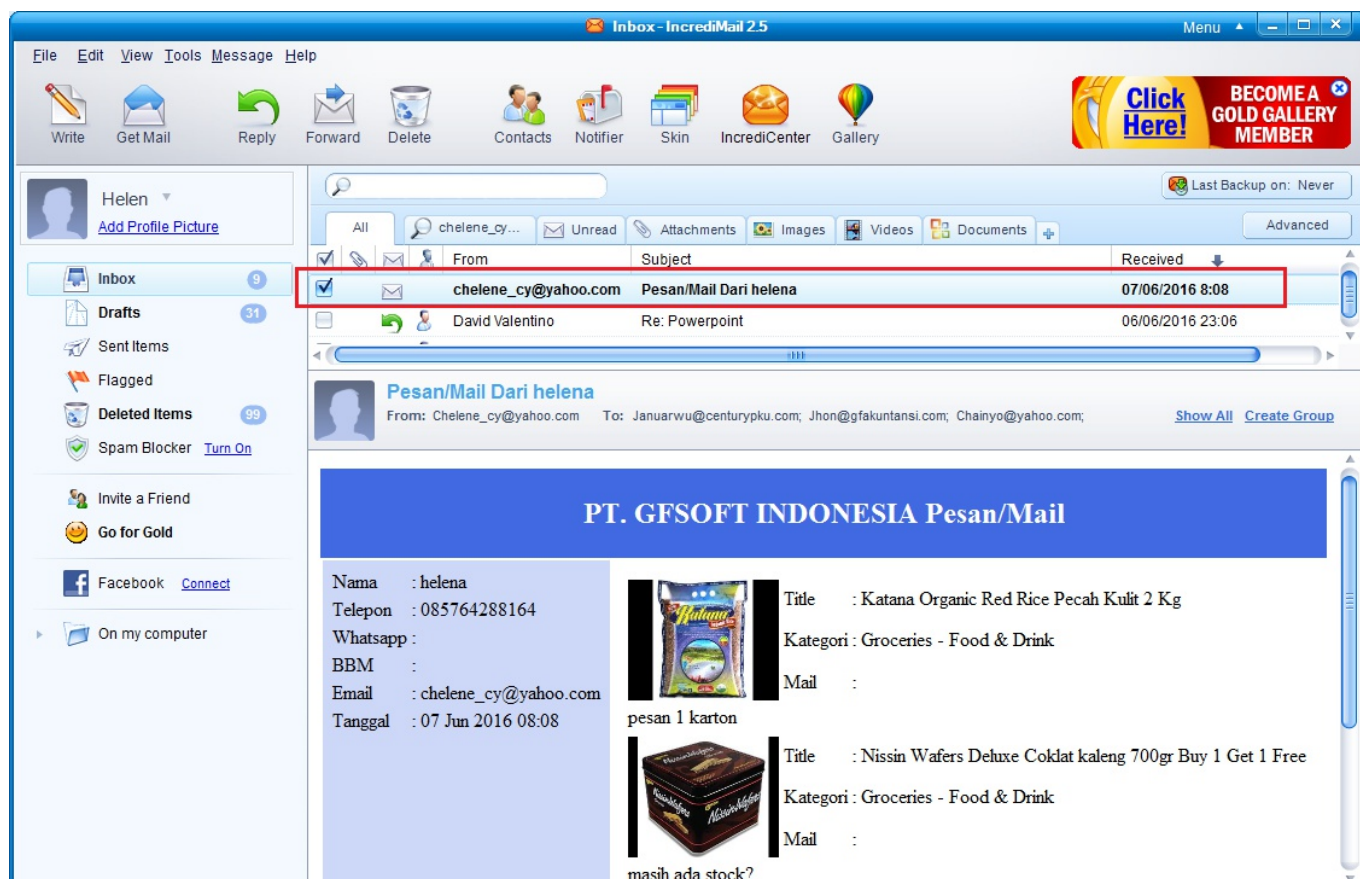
Inbox - IncrediMail 2.5

Menu

File Edit View Tools Message Help

Write Get Mail Reply Forward Delete Contacts Notifier Skin IncrediCenter Gallery

Click Here! BECOME A GOLD GALLERY MEMBER

Helen
Add Profile Picture

Inbox 9
Drafts 31
Sent Items
Flagged
Deleted Items 99
Spam Blocker Turn On

Invite a Friend
Go for Gold

Facebook Connect

On my computer

Last Backup on: Never

All | chelene_cy... | Unread | Attachments | Images | Videos | Documents

Advanced

| From | Subject | Received |
|---|---|---|
| chelene_cy@yahoo.com | Pesan/Mail Dari helena | 07/06/2016 8:08 |
| David Valentino | Re: Powerpoint | 06/06/2016 23:06 |

Pesan/Mail Dari helena
From: Chelene_cy@yahoo.com To: Januarwu@centurypku.com; Jhon@gfakuntansi.com; Chainyo@yahoo.com;

Show All Create Group

PT. GFSOFT INDONESIA Pesan/Mail

Nama : helena
Telepon : 085764288164
Whatsapp :
BBM :
Email : chelene_cy@yahoo.com
Tanggal : 07 Jun 2016 08:08

Title : Katana Organic Red Rice Pecah Kulit 2 Kg
Kategori : Groceries - Food & Drink
Mail :
pesan 1 karton

Title : Nissin Wafers Deluxe Coklat kaleng 700gr Buy 1 Get 1 Free
Kategori : Groceries - Food & Drink
Mail :
masih ada stock?